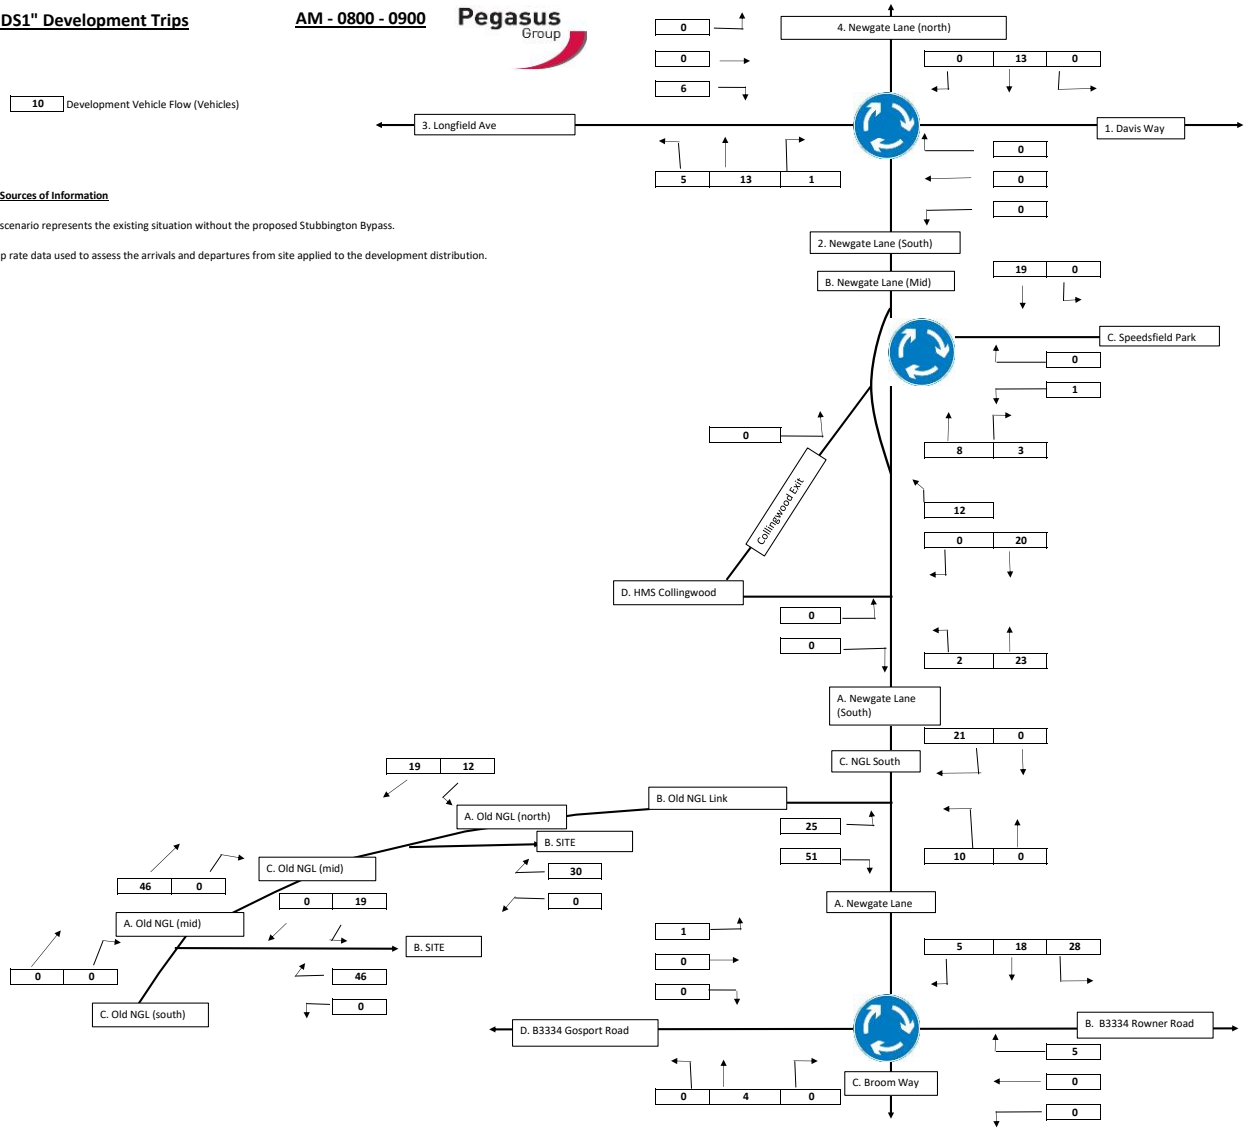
DS1" Development Trips

AM - 0800 - 0900

Pegasus Group

10 Development Vehicle Flow (Vehicles)

Sources of Information

scenario represents the existing situation without the proposed Stubbington Bypass.

p rate data used to assess the arrivals and departures from site applied to the development distribution.

0
0
6

4. Newgate Lane (north)

| 0 | 13 | 0 |
|---|---|---|

3. Longfield Ave

1. Davis Way

| 5 | 13 | 1 |
|---|---|---|

0
0
0

2. Newgate Lane (South)

B. Newgate Lane (Mid)

| 19 | 0 |
|---|---|

C. Speedsfield Park

0
1

0

| 8 | 3 |
|---|---|

Collingwood Exit

12

| 0 | 20 |
|---|---|

D. HMS Collingwood

0
0

| 2 | 23 |
|---|---|

A. Newgate Lane (South)

| 21 | 0 |
|---|---|

C. NGL South

| 19 | 12 |
|---|---|

B. Old NGL Link

A. Old NGL (north)

25
51

B. SITE

| 10 | 0 |
|---|---|

C. Old NGL (mid)

| 46 | 0 |
|---|---|

30
0

| 0 | 19 |
|---|---|

A. Newgate Lane

A. Old NGL (mid)

B. SITE

1
0
0

| 5 | 18 | 28 |
|---|---|---|

| 0 | 0 |
|---|---|

46
0

C. Old NGL (south)

D. B3334 Gosport Road

B. B3334 Rowner Road

5
0
0

C. Broom Way

| 0 | 4 | 0 |
|---|---|---|